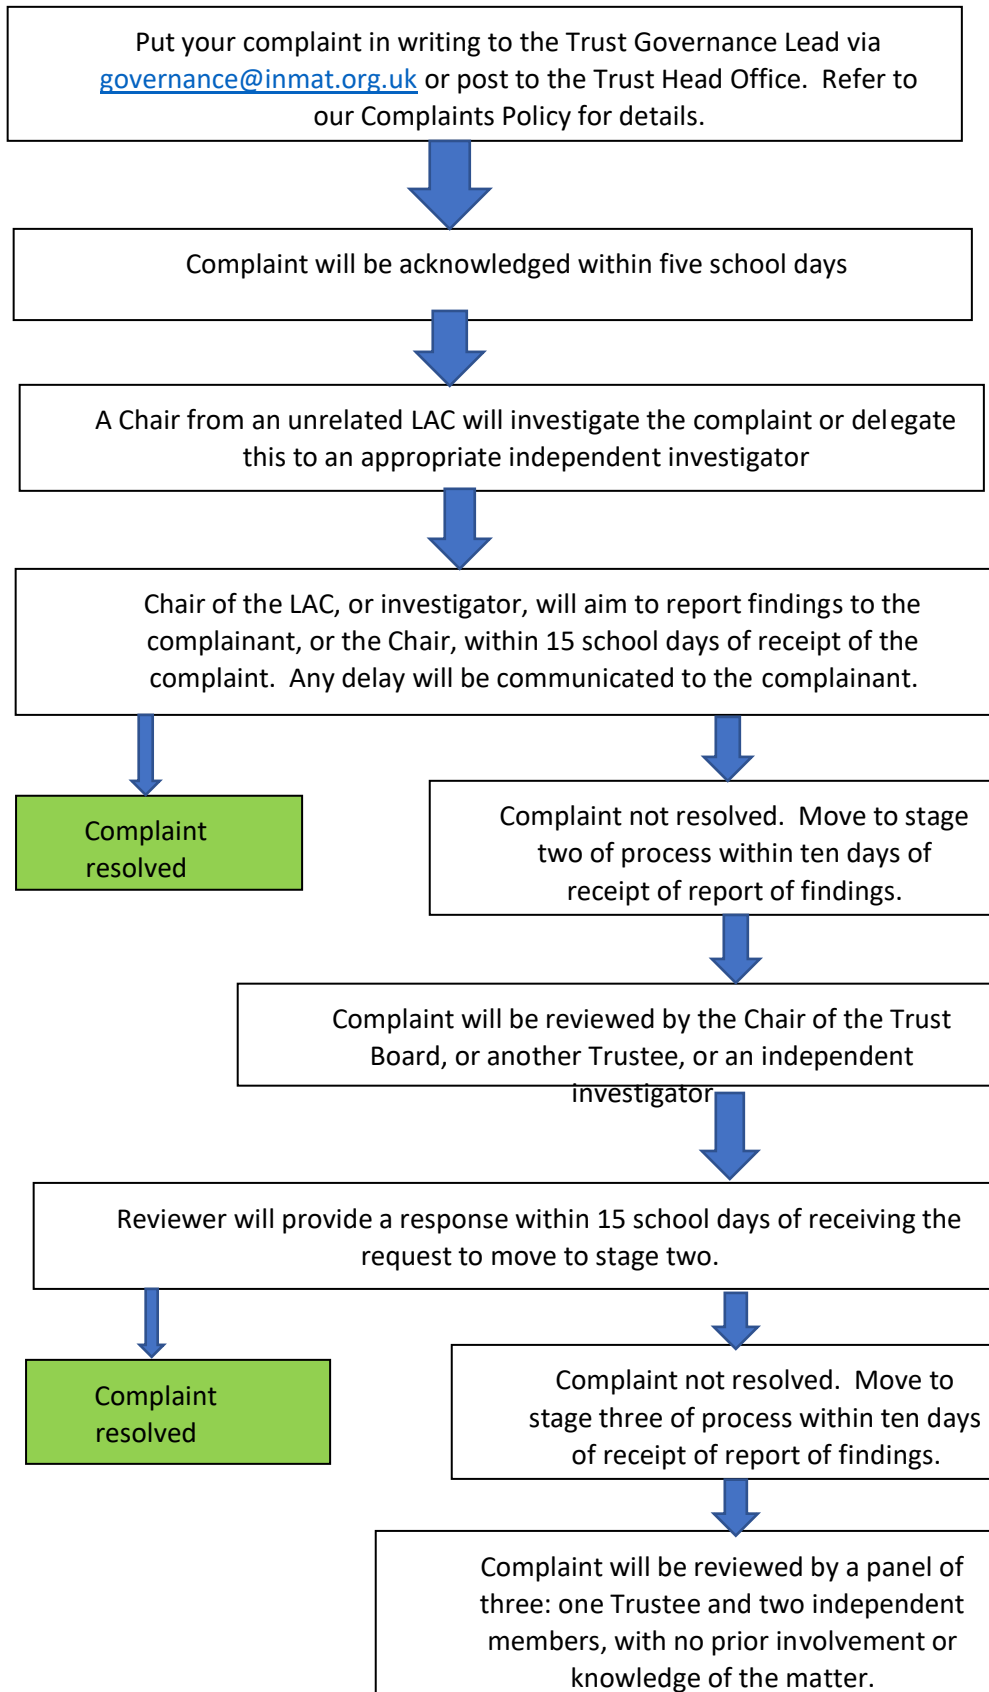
Put your complaint in writing to the Trust Governance Lead via governance@inmat.org.uk or post to the Trust Head Office. Refer to our Complaints Policy for details.

Complaint will be acknowledged within five school days

A Chair from an unrelated LAC will investigate the complaint or delegate this to an appropriate independent investigator

Chair of the LAC, or investigator, will aim to report findings to the complainant, or the Chair, within 15 school days of receipt of the complaint. Any delay will be communicated to the complainant.

Complaint resolved

Complaint not resolved. Move to stage two of process within ten days of receipt of report of findings.

Complaint will be reviewed by the Chair of the Trust Board, or another Trustee, or an independent investigator

Reviewer will provide a response within 15 school days of receiving the request to move to stage two.

Complaint resolved

Complaint not resolved. Move to stage three of process within ten days of receipt of report of findings.

Complaint will be reviewed by a panel of three: one Trustee and two independent members, with no prior involvement or knowledge of the matter.